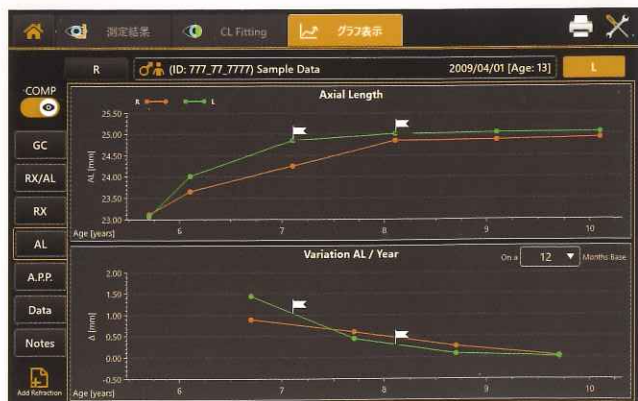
測定結果 CL Fitting グラフ表示

R (ID: 777_77_7777) Sample Data 2009/04/01 [Age: 13] L

COMP

GC

RX/AL

RX

AL

A.P.P.

Data

Notes

Add Refraction

Axial Length

R L

25.50
25.00
24.50
24.00
23.50
23.00

AL [mm]

Age [years] 6 7 8 9 10

Variation AL / Year

On a 12 Months Base

2.00
1.50
1.00
0.50
0.00
-0.50

Δ [mm]

Age [years] 6 7 8 9 10